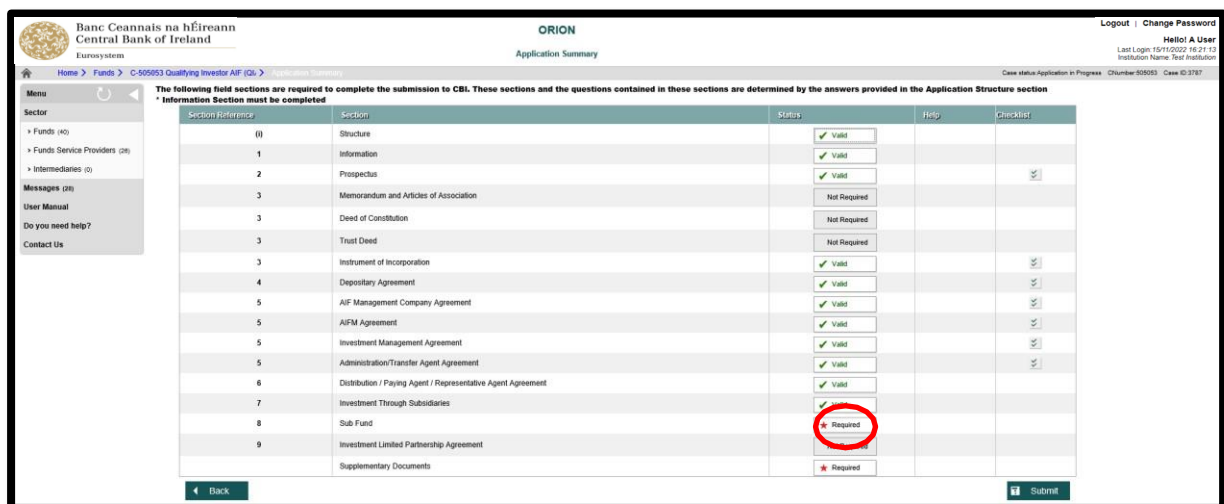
Banc Ceannais na hÉireann
Central Bank of Ireland
Eurosystem

ORION
Application Summary

Logout | Change Password
Hello! A User
Last Login:15/11/2022 16:21:13
Institution Name:Test Institution

Home > Funds > C-505053 Qualifying Investor AIF (QI: > Application Summary

Case status:Application in Progress CNumber:505053 Case ID:3787

Menu
Sector
› Funds (40)
› Funds Service Providers (26)
› Intermediaries (0)
Messages (20)
User Manual
Do you need help?
Contact Us

The following field sections are required to complete the submission to CBI. These sections and the questions contained in these sections are determined by the answers provided in the Application Structure section
* Information Section must be completed

| Section Reference | Section | Status | Help | Checklist |
|---|---|---|---|---|
| (i) | Structure | Valid | | |
| 1 | Information | Valid | | |
| 2 | Prospectus | Valid | | |
| 3 | Memorandum and Articles of Association | Not Required | | |
| 3 | Deed of Constitution | Not Required | | |
| 3 | Trust Deed | Not Required | | |
| 3 | Instrument of Incorporation | Valid | | |
| 4 | Depositary Agreement | Valid | | |
| 5 | AIF Management Company Agreement | Valid | | |
| 5 | AIFM Agreement | Valid | | |
| 5 | Investment Management Agreement | Valid | | |
| 5 | Administration/Transfer Agent Agreement | Valid | | |
| 6 | Distribution / Paying Agent / Representative Agent Agreement | Valid | | |
| 7 | Investment Through Subsidiaries | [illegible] | | |
| 8 | Sub Fund | Required | | |
| 9 | Investment Limited Partnership Agreement | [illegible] | | |
| | Supplementary Documents | Required | | |

Back
Submit